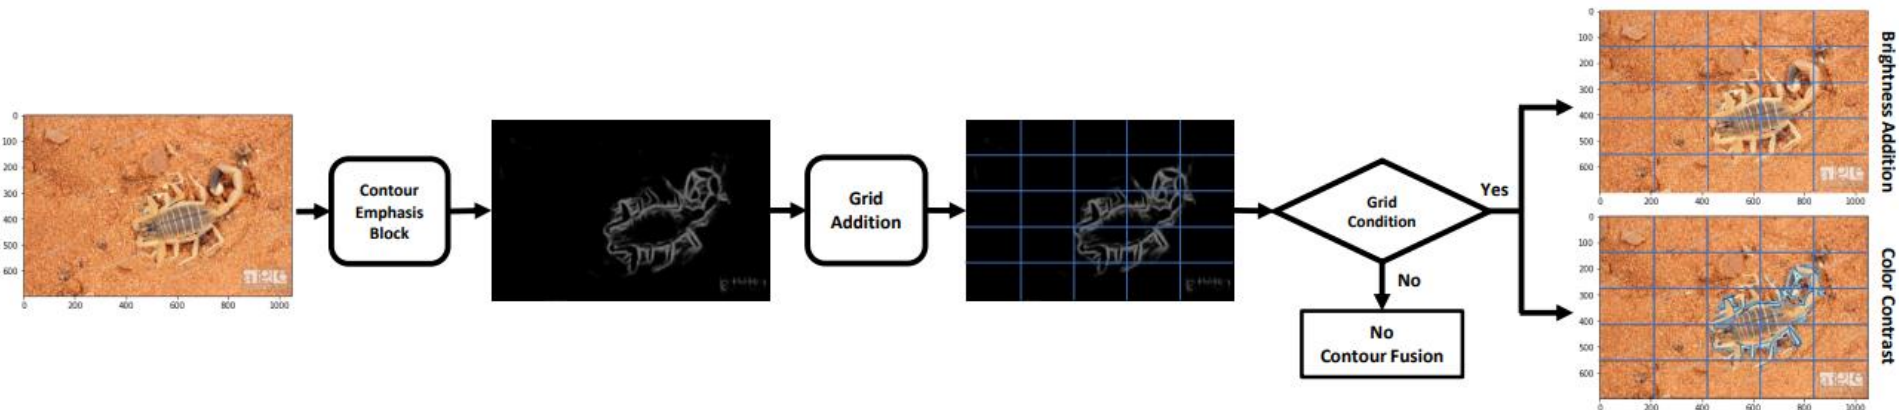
0
100
200
300
400
500
600
0 200 400 600 800 1000

Contour Emphasis Block

Grid Addition

Grid Condition

Yes

No

No Contour Fusion

0
100
200
300
400
500
600
0 200 400 600 800 1000

Brightness Addition

0
100
200
300
400
500
600
0 200 400 600 800 1000

Color Contrast